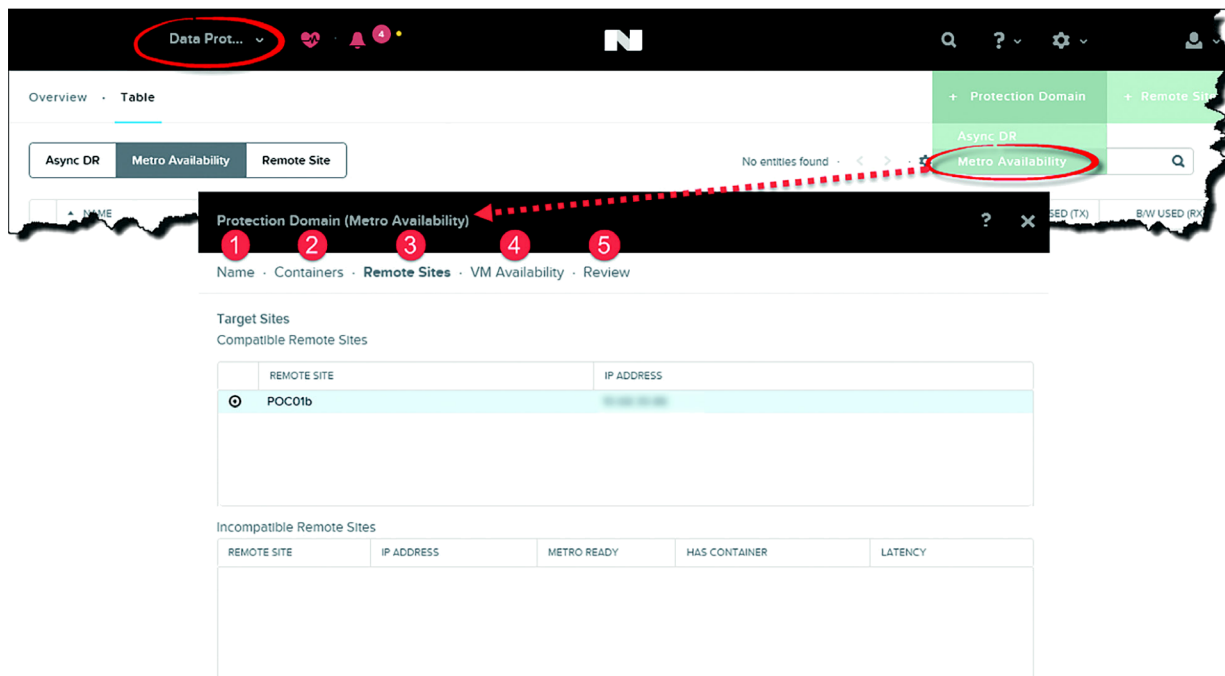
Data Prot... 4

Overview · Table

+ Protection Domain + Remote Site

Async DR
Metro Availability

Async DR Metro Availability Remote Site

No entities found

NAME USED (TX) B/W USED (RX)

Protection Domain (Metro Availability) ? ×

1 2 3 4 5
Name · Containers · Remote Sites · VM Availability · Review

Target Sites
Compatible Remote Sites

| | REMOTE SITE | IP ADDRESS |
|---|---|---|
| ⊙ | POC01b | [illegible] |

Incompatible Remote Sites

| REMOTE SITE | IP ADDRESS | METRO READY | HAS CONTAINER | LATENCY |
|---|---|---|---|---|